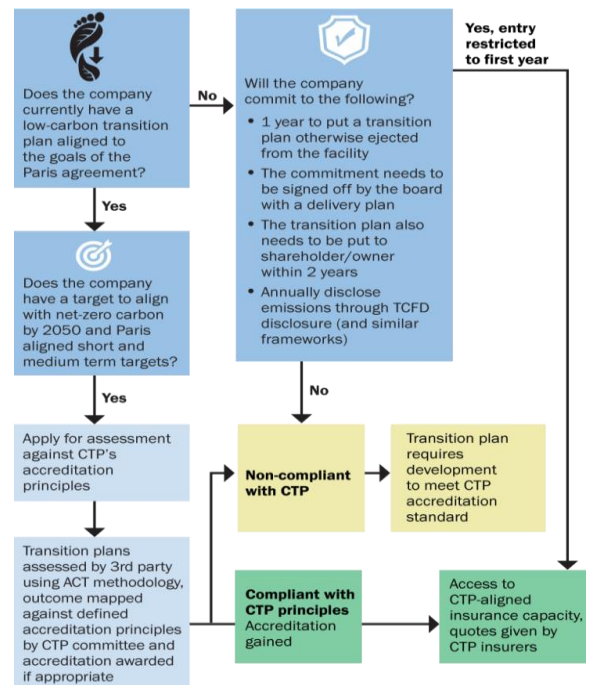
Does the company currently have a low-carbon transition plan aligned to the goals of the Paris agreement?

No

Will the company commit to the following?

- 1 year to put a transition plan otherwise ejected from the facility
- The commitment needs to be signed off by the board with a delivery plan
- The transition plan also needs to be put to shareholder/owner within 2 years
- Annually disclose emissions through TCFD disclosure (and similar frameworks)

Yes, entry restricted to first year

Yes

Does the company have a target to align with net-zero carbon by 2050 and Paris aligned short and medium term targets?

No

Yes

Apply for assessment against CTP's accreditation principles

Non-compliant with CTP

Transition plan requires development to meet CTP accreditation standard

Transition plans assessed by 3rd party using ACT methodology, outcome mapped against defined accreditation principles by CTP committee and accreditation awarded if appropriate

Compliant with CTP principles
Accreditation gained

Access to CTP-aligned insurance capacity, quotes given by CTP insurers